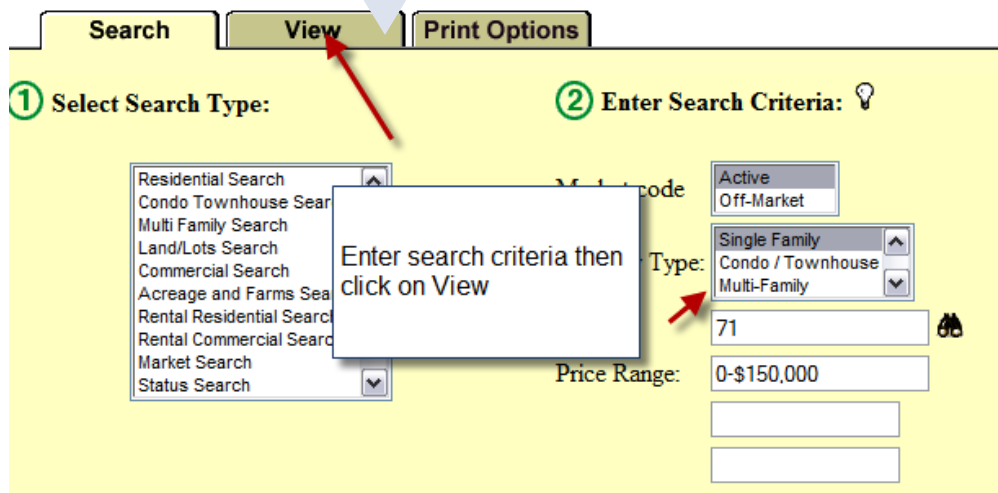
Search
View
Print Options

① Select Search Type:

Residential Search
Condo Townhouse Sear
Multi Family Search
Land/Lots Search
Commercial Search
Acreage and Farms Sea
Rental Residential Search
Rental Commercial Searc
Market Search
Status Search

Enter search criteria then click on View

② Enter Search Criteria:

M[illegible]code
Active
Off-Market

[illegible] Type:
Single Family
Condo / Townhouse
Multi-Family

71

Price Range:
0-$150,000